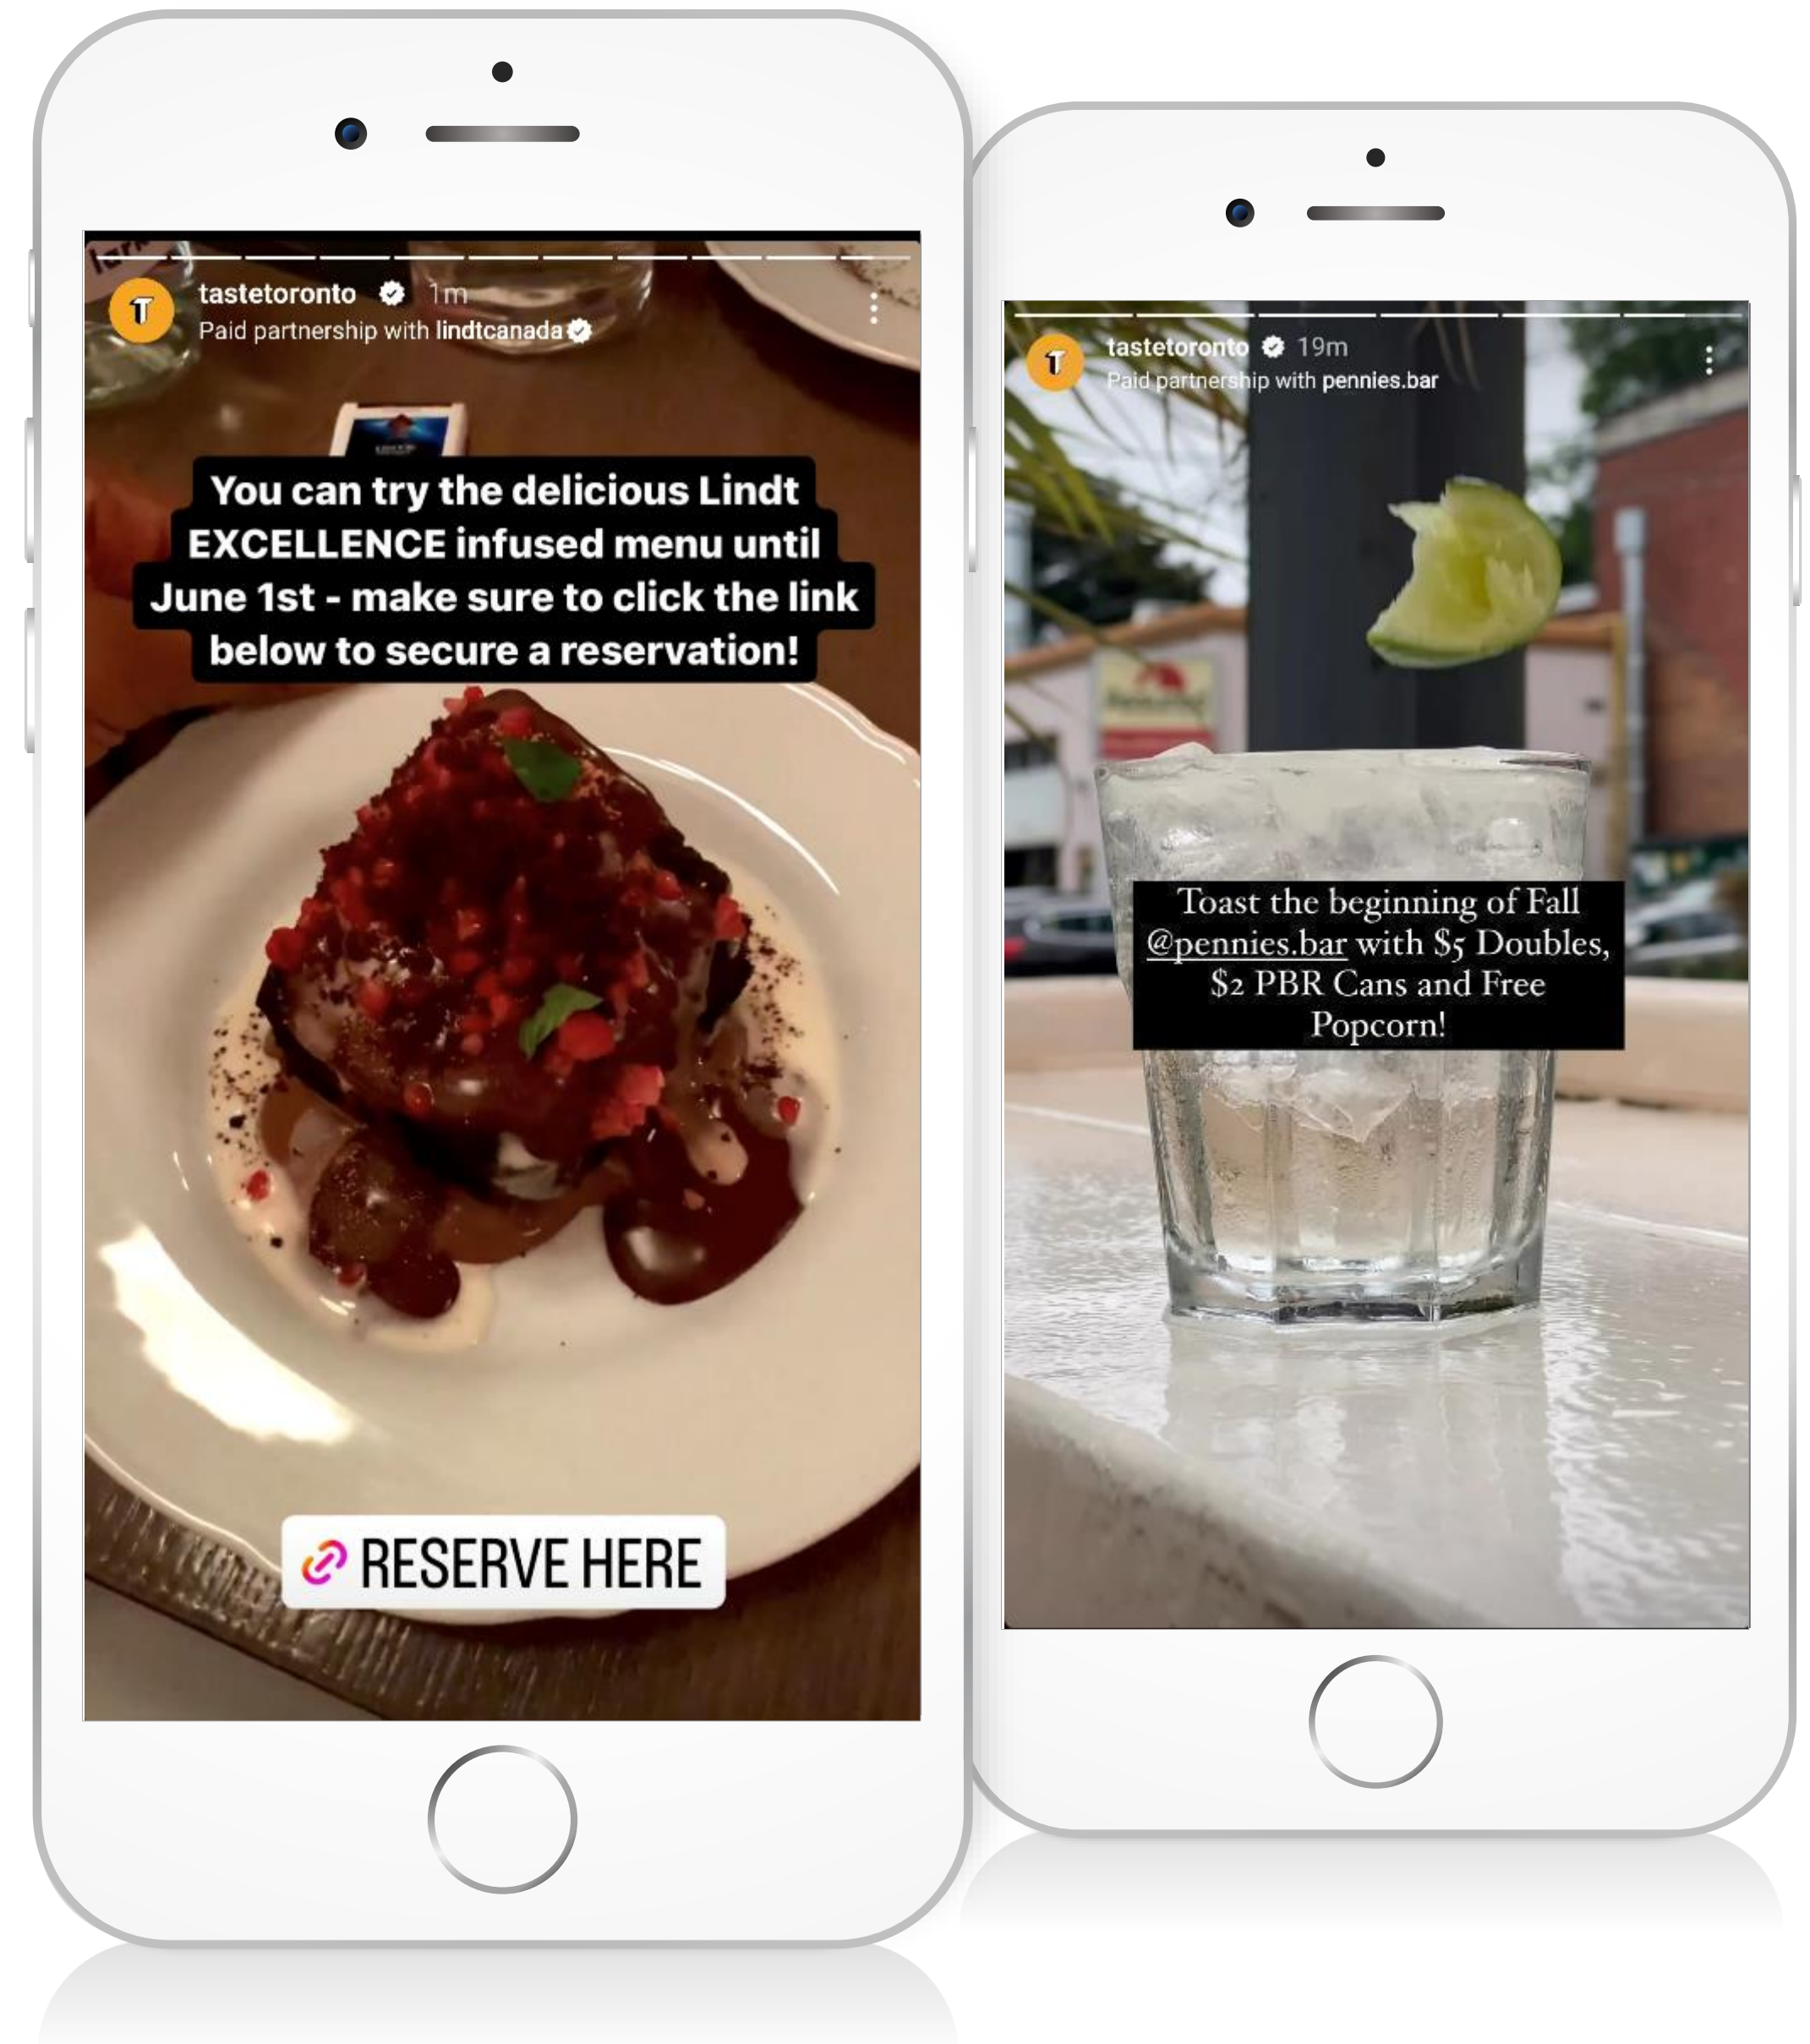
T tastetoronto 1m
Paid partnership with lindtcanada

You can try the delicious Lindt EXCELLENCE infused menu until June 1st - make sure to click the link below to secure a reservation!

RESERVE HERE

T tastetoronto 19m
Paid partnership with pennies.bar

Toast the beginning of Fall @pennies.bar with $5 Doubles, $2 PBR Cans and Free Popcorn!